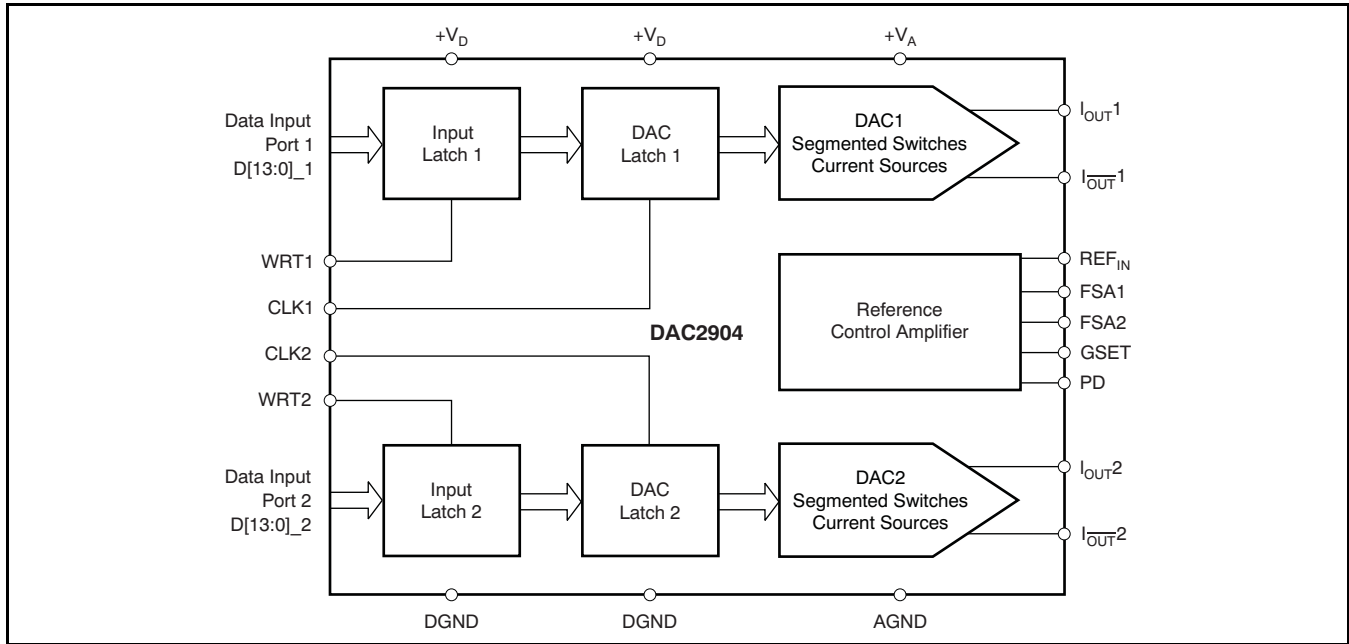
$+V_D$ $+V_D$ $+V_A$

Data Input Port 1 D[13:0]_1

Input Latch 1

DAC Latch 1

DAC1 Segmented Switches Current Sources

$I_{OUT}1$

$I_{\overline{OUT}}1$

WRT1

CLK1

$REF_{IN}$

FSA1

FSA2

GSET

PD

Reference Control Amplifier

DAC2904

CLK2

WRT2

Data Input Port 2 D[13:0]_2

Input Latch 2

DAC Latch 2

DAC2 Segmented Switches Current Sources

$I_{OUT}2$

$I_{\overline{OUT}}2$

DGND DGND AGND